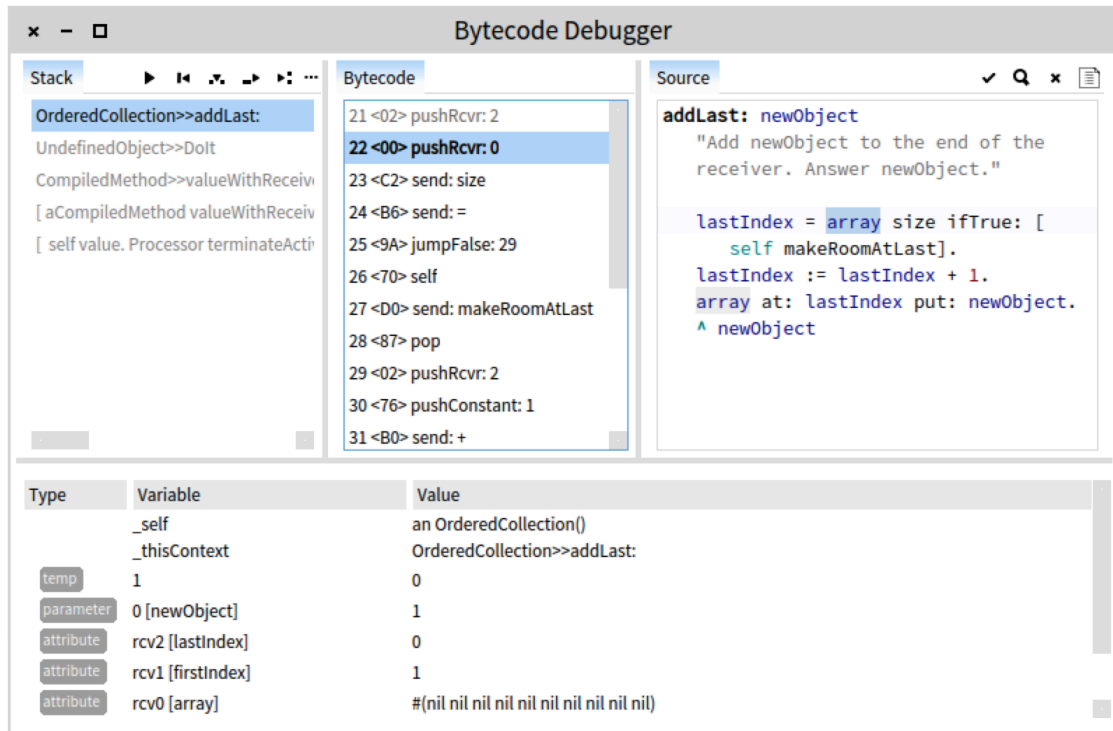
Bytecode Debugger

Stack

OrderedCollection>>addLast:
UndefinedObject>>DoIt
CompiledMethod>>valueWithReceiv
[ aCompiledMethod valueWithReceiv
[ self value. Processor terminateActi

Bytecode

21 <02> pushRcvr: 2
22 <00> pushRcvr: 0
23 <C2> send: size
24 <B6> send: =
25 <9A> jumpFalse: 29
26 <70> self
27 <D0> send: makeRoomAtLast
28 <87> pop
29 <02> pushRcvr: 2
30 <76> pushConstant: 1
31 <B0> send: +

Source

addLast: newObject
"Add newObject to the end of the receiver. Answer newObject."

lastIndex = array size ifTrue: [
self makeRoomAtLast].
lastIndex := lastIndex + 1.
array at: lastIndex put: newObject.
^ newObject

| Type | Variable | Value |
|---|---|---|
| | _self | an OrderedCollection() |
| | _thisContext | OrderedCollection>>addLast: |
| temp | 1 | 0 |
| parameter | 0 [newObject] | 1 |
| attribute | rcv2 [lastIndex] | 0 |
| attribute | rcv1 [firstIndex] | 1 |
| attribute | rcv0 [array] | #(nil nil nil nil nil nil nil nil nil nil) |